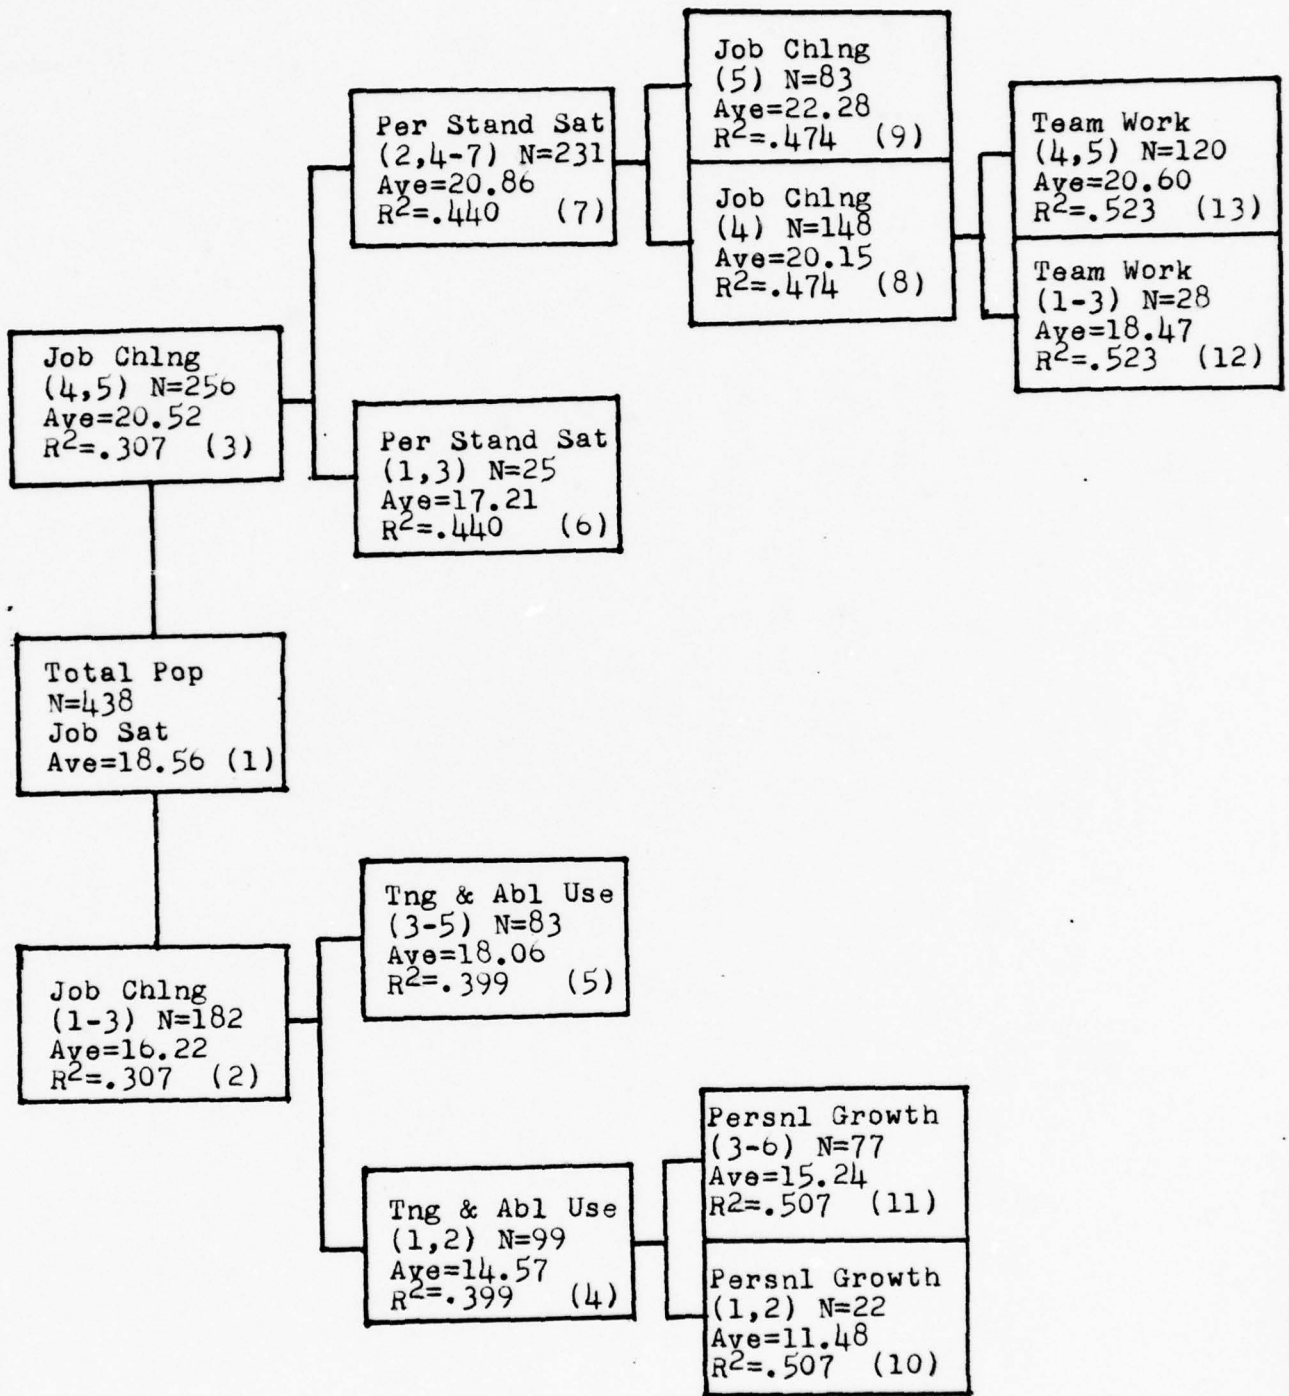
Job Chlng
(5) N=83
Aye=22.28
$R^2$=.474 (9)

Per Stand Sat
(2,4-7) N=231
Aye=20.86
$R^2$=.440 (7)

Job Chlng
(4) N=148
Aye=20.15
$R^2$=.474 (8)

Team Work
(4,5) N=120
Aye=20.60
$R^2$=.523 (13)

Team Work
(1-3) N=28
Aye=18.47
$R^2$=.523 (12)

Job Chlng
(4,5) N=256
Aye=20.52
$R^2$=.307 (3)

Per Stand Sat
(1,3) N=25
Aye=17.21
$R^2$=.440 (6)

Total Pop
N=438
Job Sat
Ave=18.56 (1)

Tng & Abl Use
(3-5) N=83
Aye=18.06
$R^2$=.399 (5)

Job Chlng
(1-3) N=182
Aye=16.22
$R^2$=.307 (2)

Persnl Growth
(3-6) N=77
Ave=15.24
$R^2$=.507 (11)

Tng & Abl Use
(1,2) N=99
Aye=14.57
$R^2$=.399 (4)

Persnl Growth
(1,2) N=22
Ave=11.48
$R^2$=.507 (10)